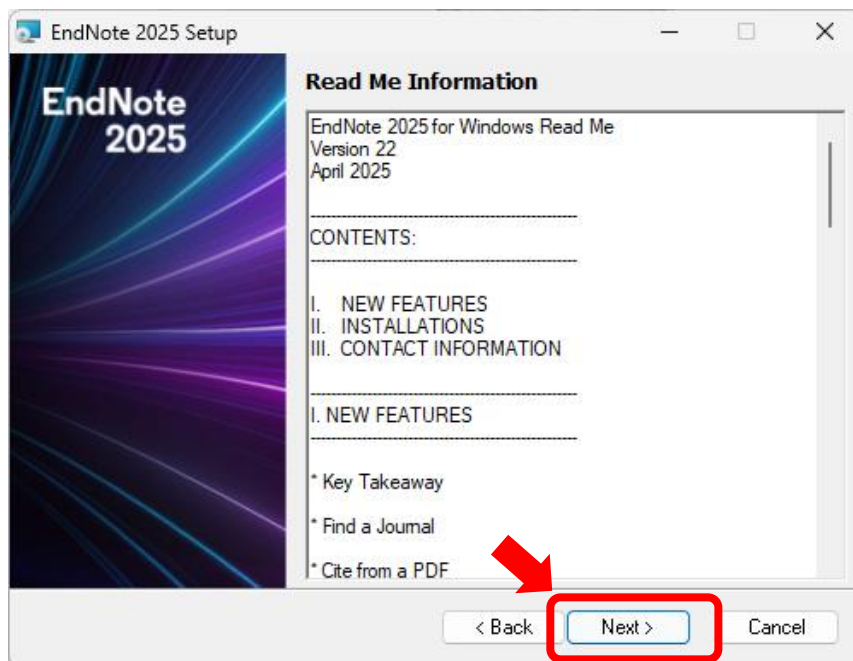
EndNote 2025 Setup

EndNote 2025

Read Me Information

EndNote 2025 for Windows Read Me
Version 22
April 2025

---------------------------------------------
CONTENTS:
---------------------------------------------

I. NEW FEATURES
II. INSTALLATIONS
III. CONTACT INFORMATION

---------------------------------------------
I. NEW FEATURES
---------------------------------------------

* Key Takeaway

* Find a Journal

* Cite from a PDF

< Back
Next >
Cancel